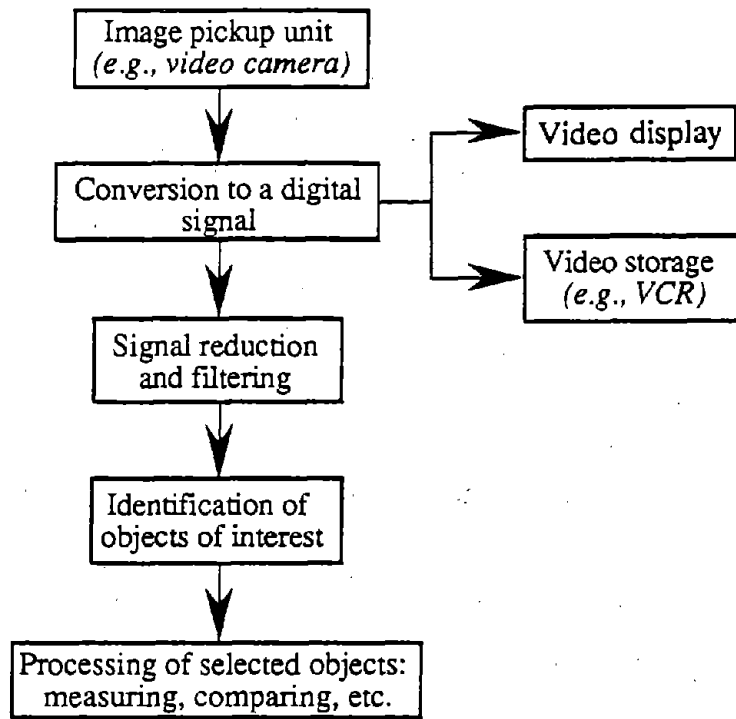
Image pickup unit
(e.g., video camera)

Conversion to a digital signal

Video display

Video storage
(e.g., VCR)

Signal reduction and filtering

Identification of objects of interest

Processing of selected objects: measuring, comparing, etc.